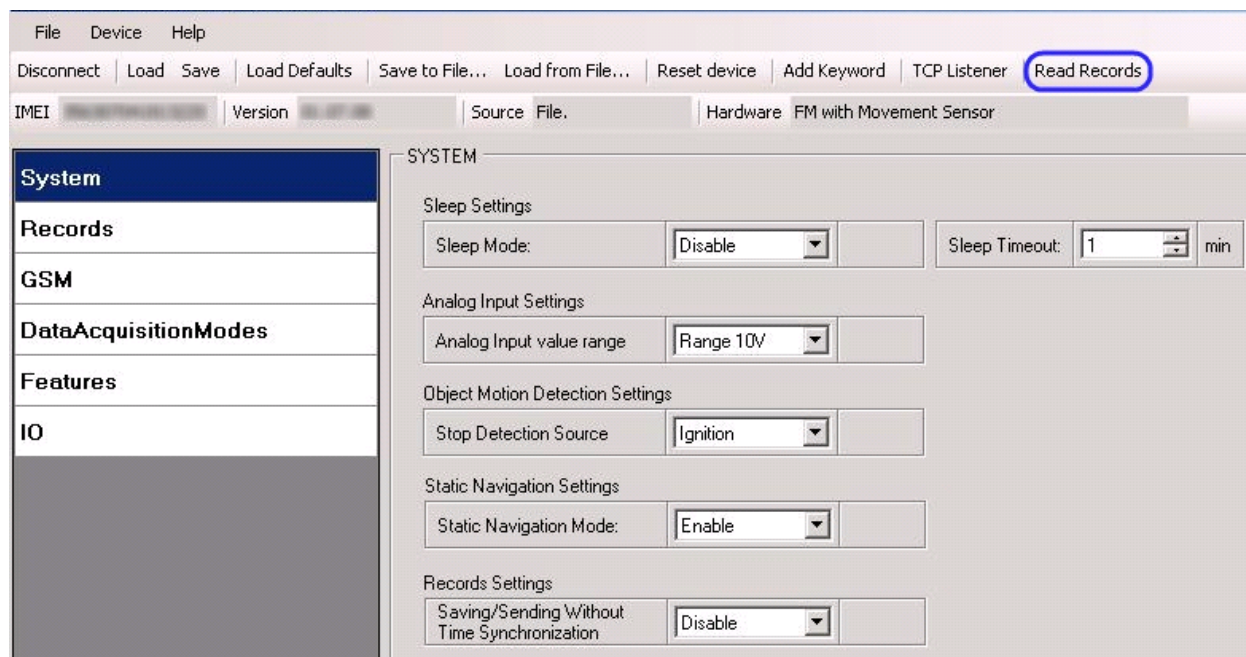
File Device Help

Disconnect | Load Save | Load Defaults | Save to File... Load from File... | Reset device | Add Keyword | TCP Listener | Read Records

IMEI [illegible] | Version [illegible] | Source File. | Hardware FM with Movement Sensor

System
Records
GSM
DataAcquisitionModes
Features
IO

SYSTEM

Sleep Settings

Sleep Mode: Disable | Sleep Timeout: 1 min

Analog Input Settings

Analog Input value range Range 10V

Object Motion Detection Settings

Stop Detection Source Ignition

Static Navigation Settings

Static Navigation Mode: Enable

Records Settings

Saving/Sending Without Time Synchronization Disable